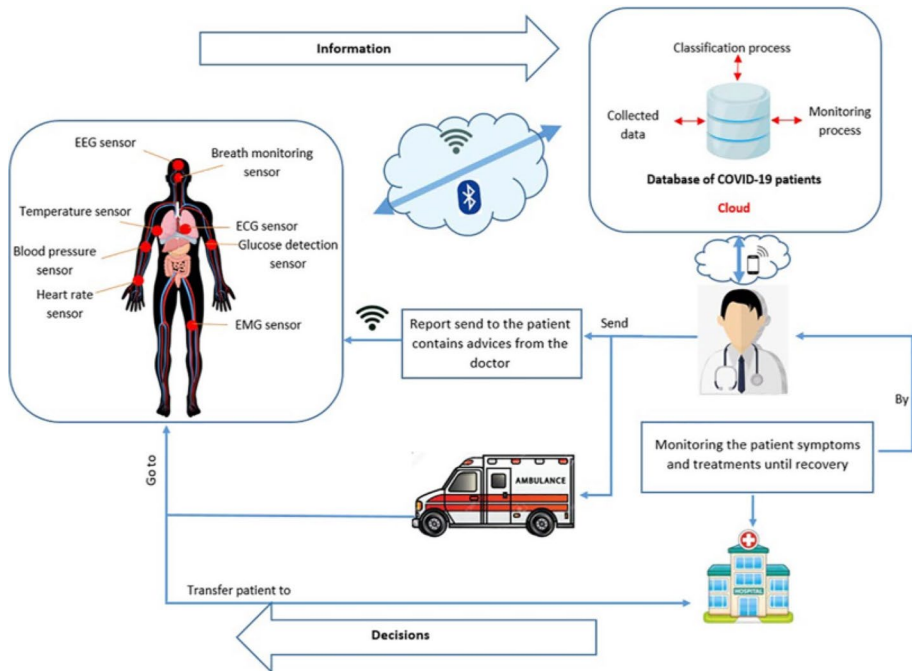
Information

Classification process

Collected data

Monitoring process

Database of COVID-19 patients

Cloud

EEG sensor

Breath monitoring sensor

Temperature sensor

ECG sensor

Blood pressure sensor

Glucose detection sensor

Heart rate sensor

EMG sensor

Report send to the patient contains advices from the doctor

Send

By

Monitoring the patient symptoms and treatments until recovery

AMBULANCE

Go to

HOSPITAL

Transfer patient to

Decisions